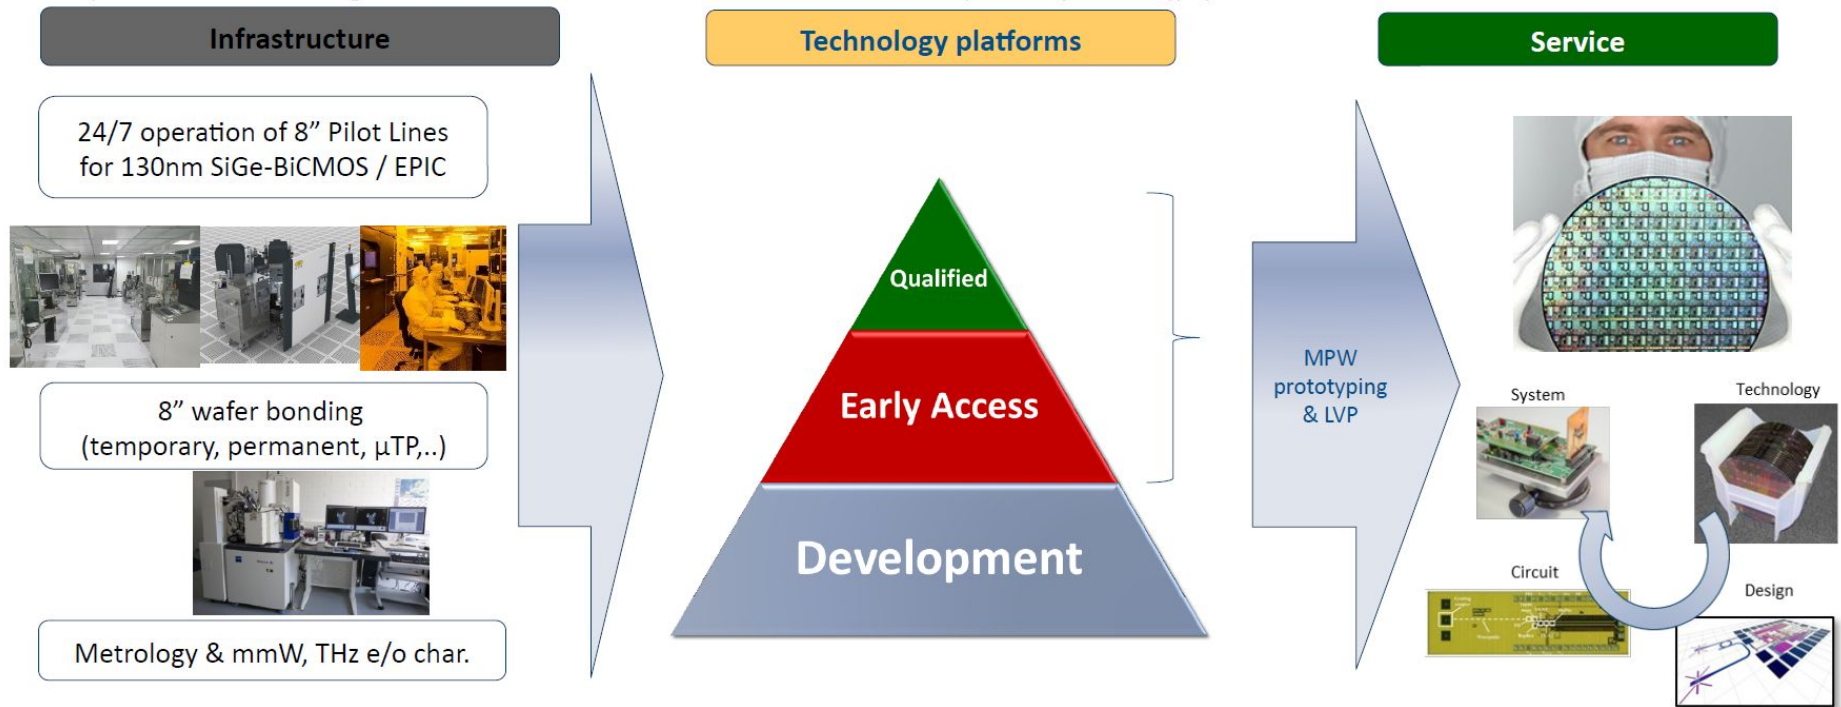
Infrastructure

Technology platforms

Service

24/7 operation of 8" Pilot Lines for 130nm SiGe-BiCMOS / EPIC

8" wafer bonding (temporary, permanent, µTP,..)

Metrology & mmW, THz e/o char.

Qualified

Early Access

Development

MPW prototyping & LVP

System

Technology

Circuit

Design